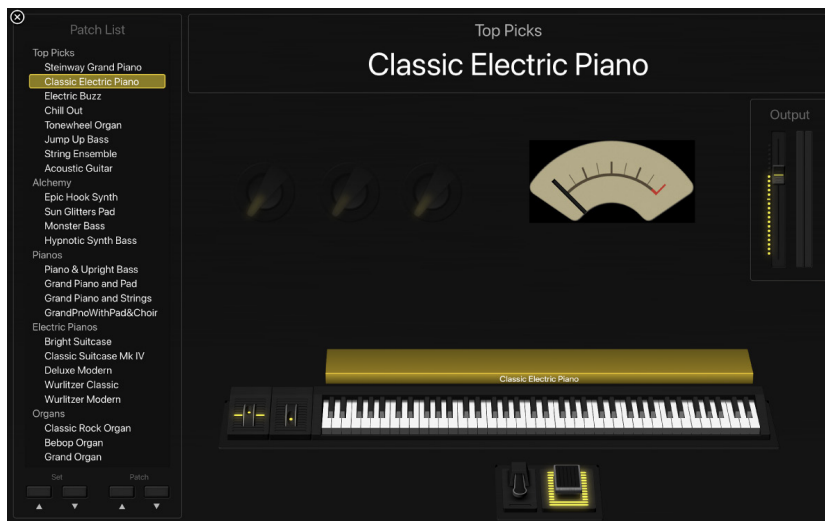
Patch List

Top Picks
Steinway Grand Piano
Classic Electric Piano
Electric Buzz
Chill Out
Tonewheel Organ
Jump Up Bass
String Ensemble
Acoustic Guitar
Alchemy
Epic Hook Synth
Sun Glitters Pad
Monster Bass
Hypnotic Synth Bass
Pianos
Piano & Upright Bass
Grand Piano and Pad
Grand Piano and Strings
GrandPnoWithPad&Choir
Electric Pianos
Bright Suitcase
Classic Suitcase Mk IV
Deluxe Modern
Wurlitzer Classic
Wurlitzer Modern
Organs
Classic Rock Organ
Bebop Organ
Grand Organ

Set
Patch

Top Picks
Classic Electric Piano

Output

Classic Electric Piano